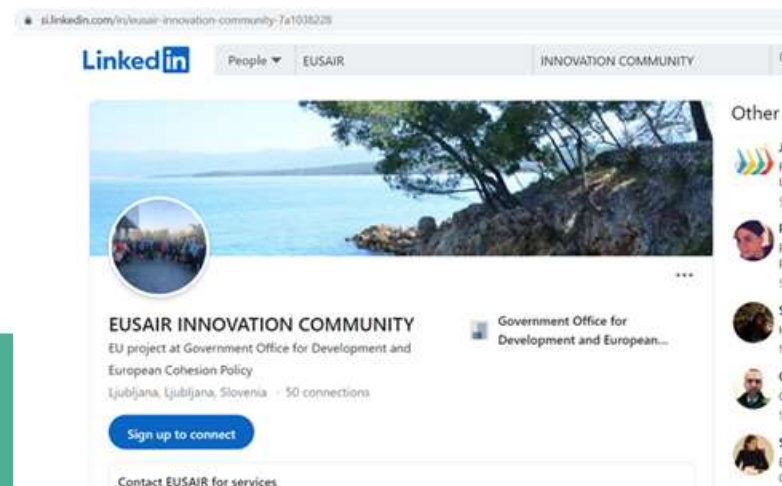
si.linkedin.com/in/eusair-innovation-community-7a1038228

LinkedIn

People ▼ EUSAIR INNOVATION COMMUNITY

Other

...

EUSAIR INNOVATION COMMUNITY

EU project at Government Office for Development and European Cohesion Policy

Ljubljana, Ljubljana, Slovenia · 50 connections

Government Office for Development and European...

Sign up to connect

Contact EUSAIR for services